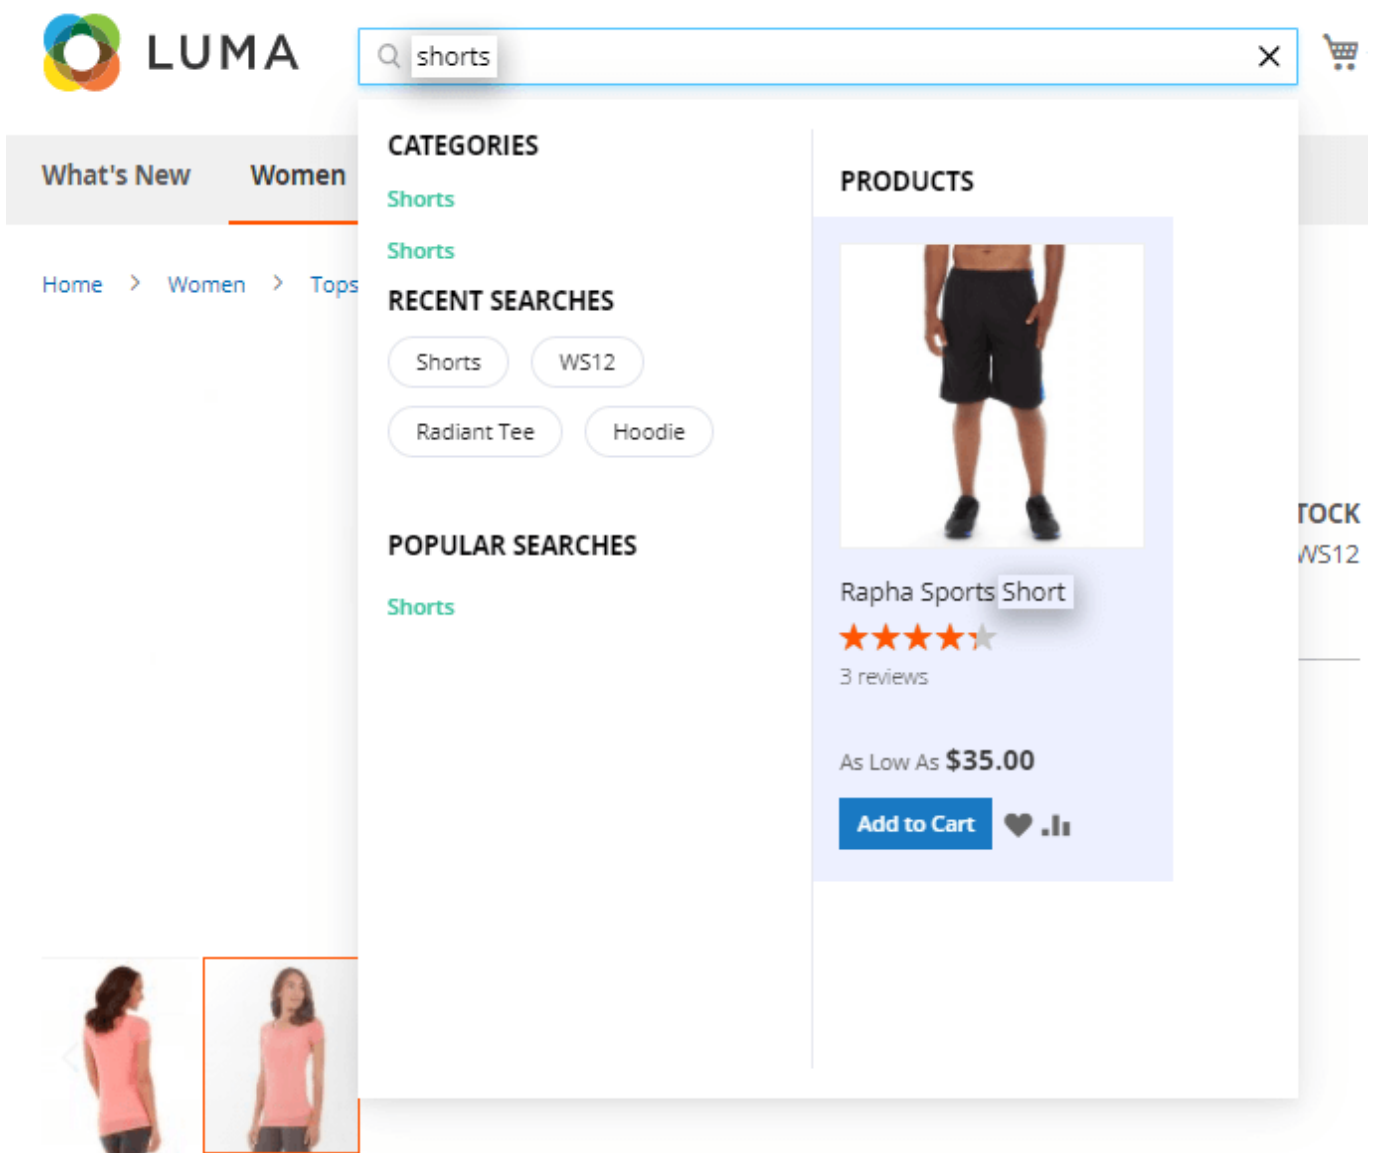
LUMA

shorts

What's New
Women

Home > Women > Tops

CATEGORIES
Shorts
Shorts

RECENT SEARCHES
Shorts
WS12
Radiant Tee
Hoodie

POPULAR SEARCHES
Shorts

PRODUCTS

Rapha Sports Short
3 reviews
As Low As $35.00
Add to Cart

TOCK
WS12